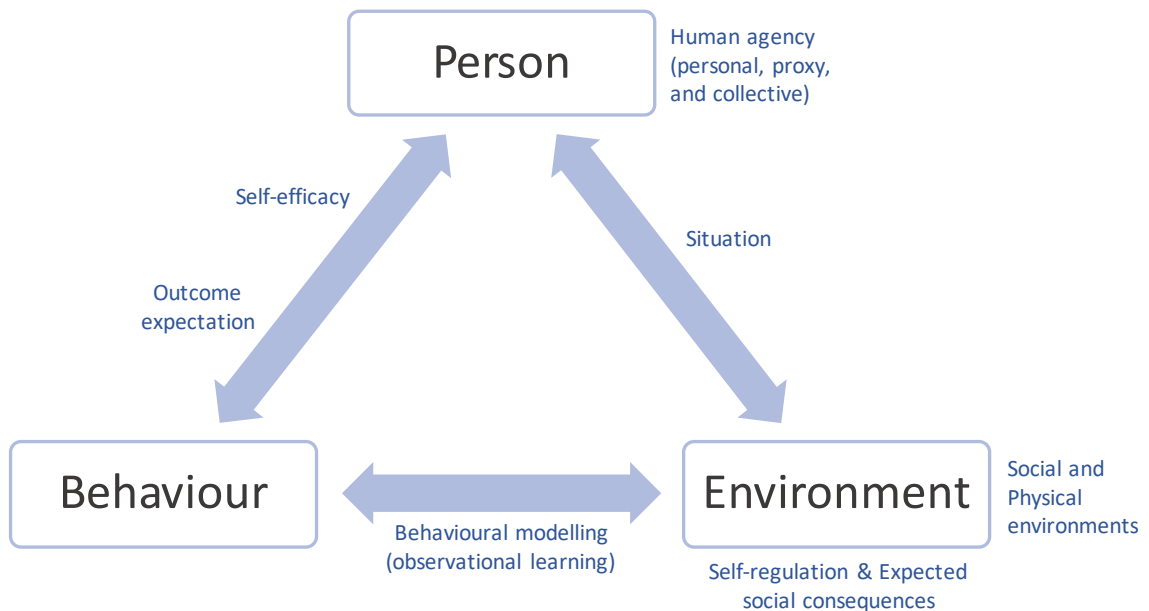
Person

Human agency (personal, proxy, and collective)

Self-efficacy

Situation

Outcome expectation

Behaviour

Environment

Social and Physical environments

Behavioural modelling (observational learning)

Self-regulation & Expected social consequences